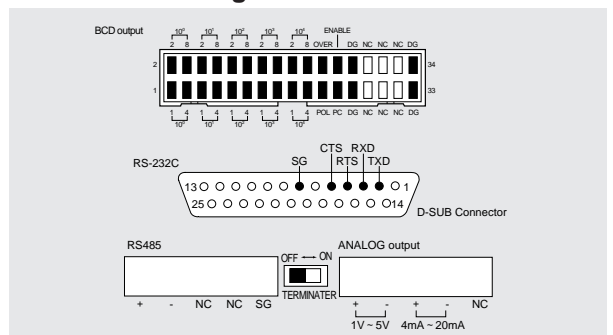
BCD output

$10^0$ $10^1$ $10^2$ $10^3$ $10^4$
2 8 2 8 2 8 2 8 2 8 OVER ENABLE DG NC NC NC DG

2 34

1 33

1 4 1 4 1 4 1 4 1 4 POL PC DG NC NC NC DG
$10^0$ $10^1$ $10^2$ $10^3$ $10^4$

RS-232C

CTS RXD
SG RTS TXD

13 1
25 14
D-SUB Connector

RS485
+ - NC NC SG

OFF ⟷ ON
TERMINATER

ANALOG output
+ - + - NC
1V ~ 5V 4mA ~ 20mA